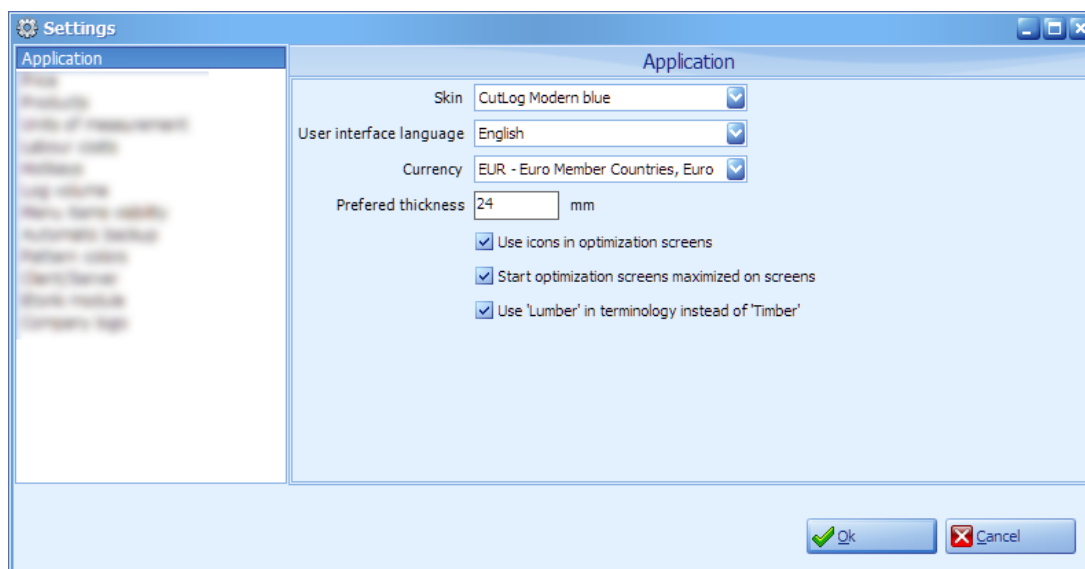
Settings

Application
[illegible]
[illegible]
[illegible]
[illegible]
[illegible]
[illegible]
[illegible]
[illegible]
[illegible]
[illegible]
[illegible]
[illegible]

Application

Skin CutLog Modern blue

User interface language English

Currency EUR - Euro Member Countries, Euro

Prefered thickness 24 mm

Use icons in optimization screens

Start optimization screens maximized on screens

Use 'Lumber' in terminology instead of 'Timber'

Ok

Cancel